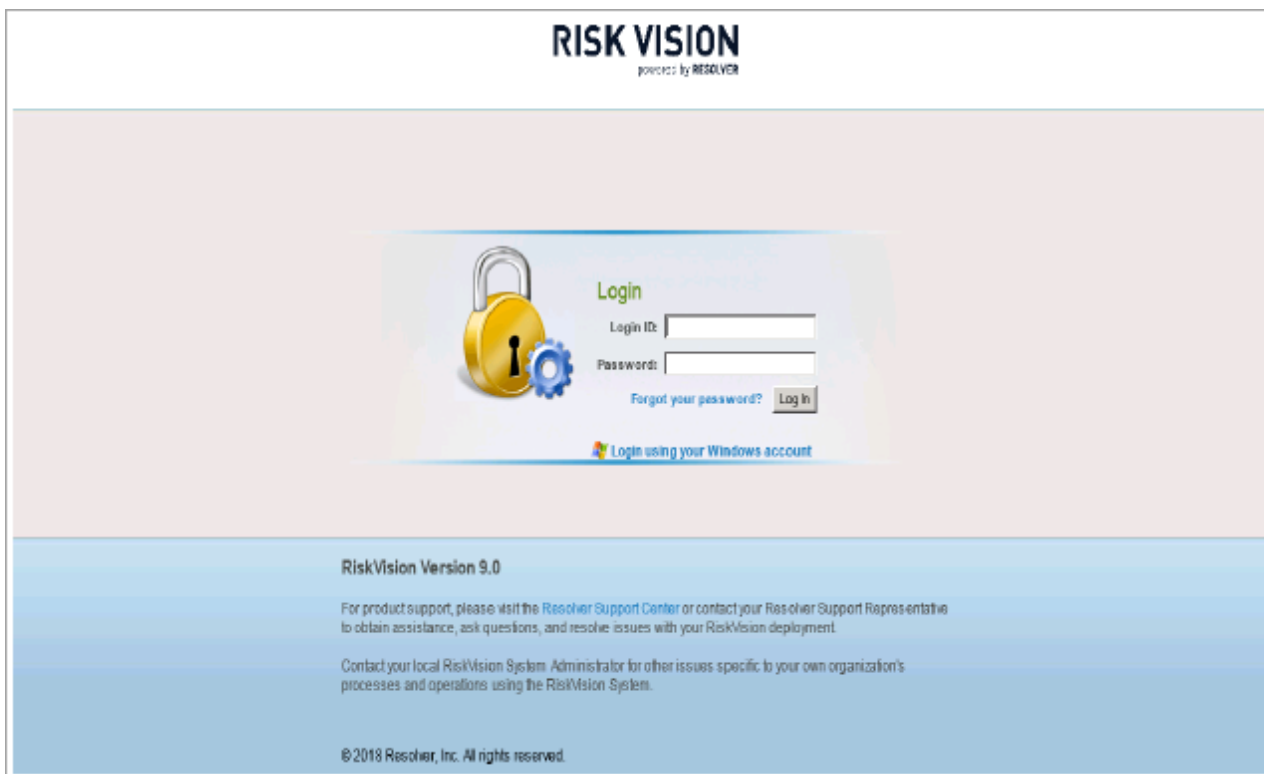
RISK VISION
powered by RESOLVER

Login
Login ID:
Password:
Forgot your password? Log In

Login using your Windows account

RiskVision Version 9.0

For product support, please visit the Resolver Support Center or contact your Resolver Support Representative to obtain assistance, ask questions, and resolve issues with your RiskVision deployment.

Contact your local RiskVision System Administrator for other issues specific to your own organization's processes and operations using the RiskVision System.

© 2018 Resolver, Inc. All rights reserved.